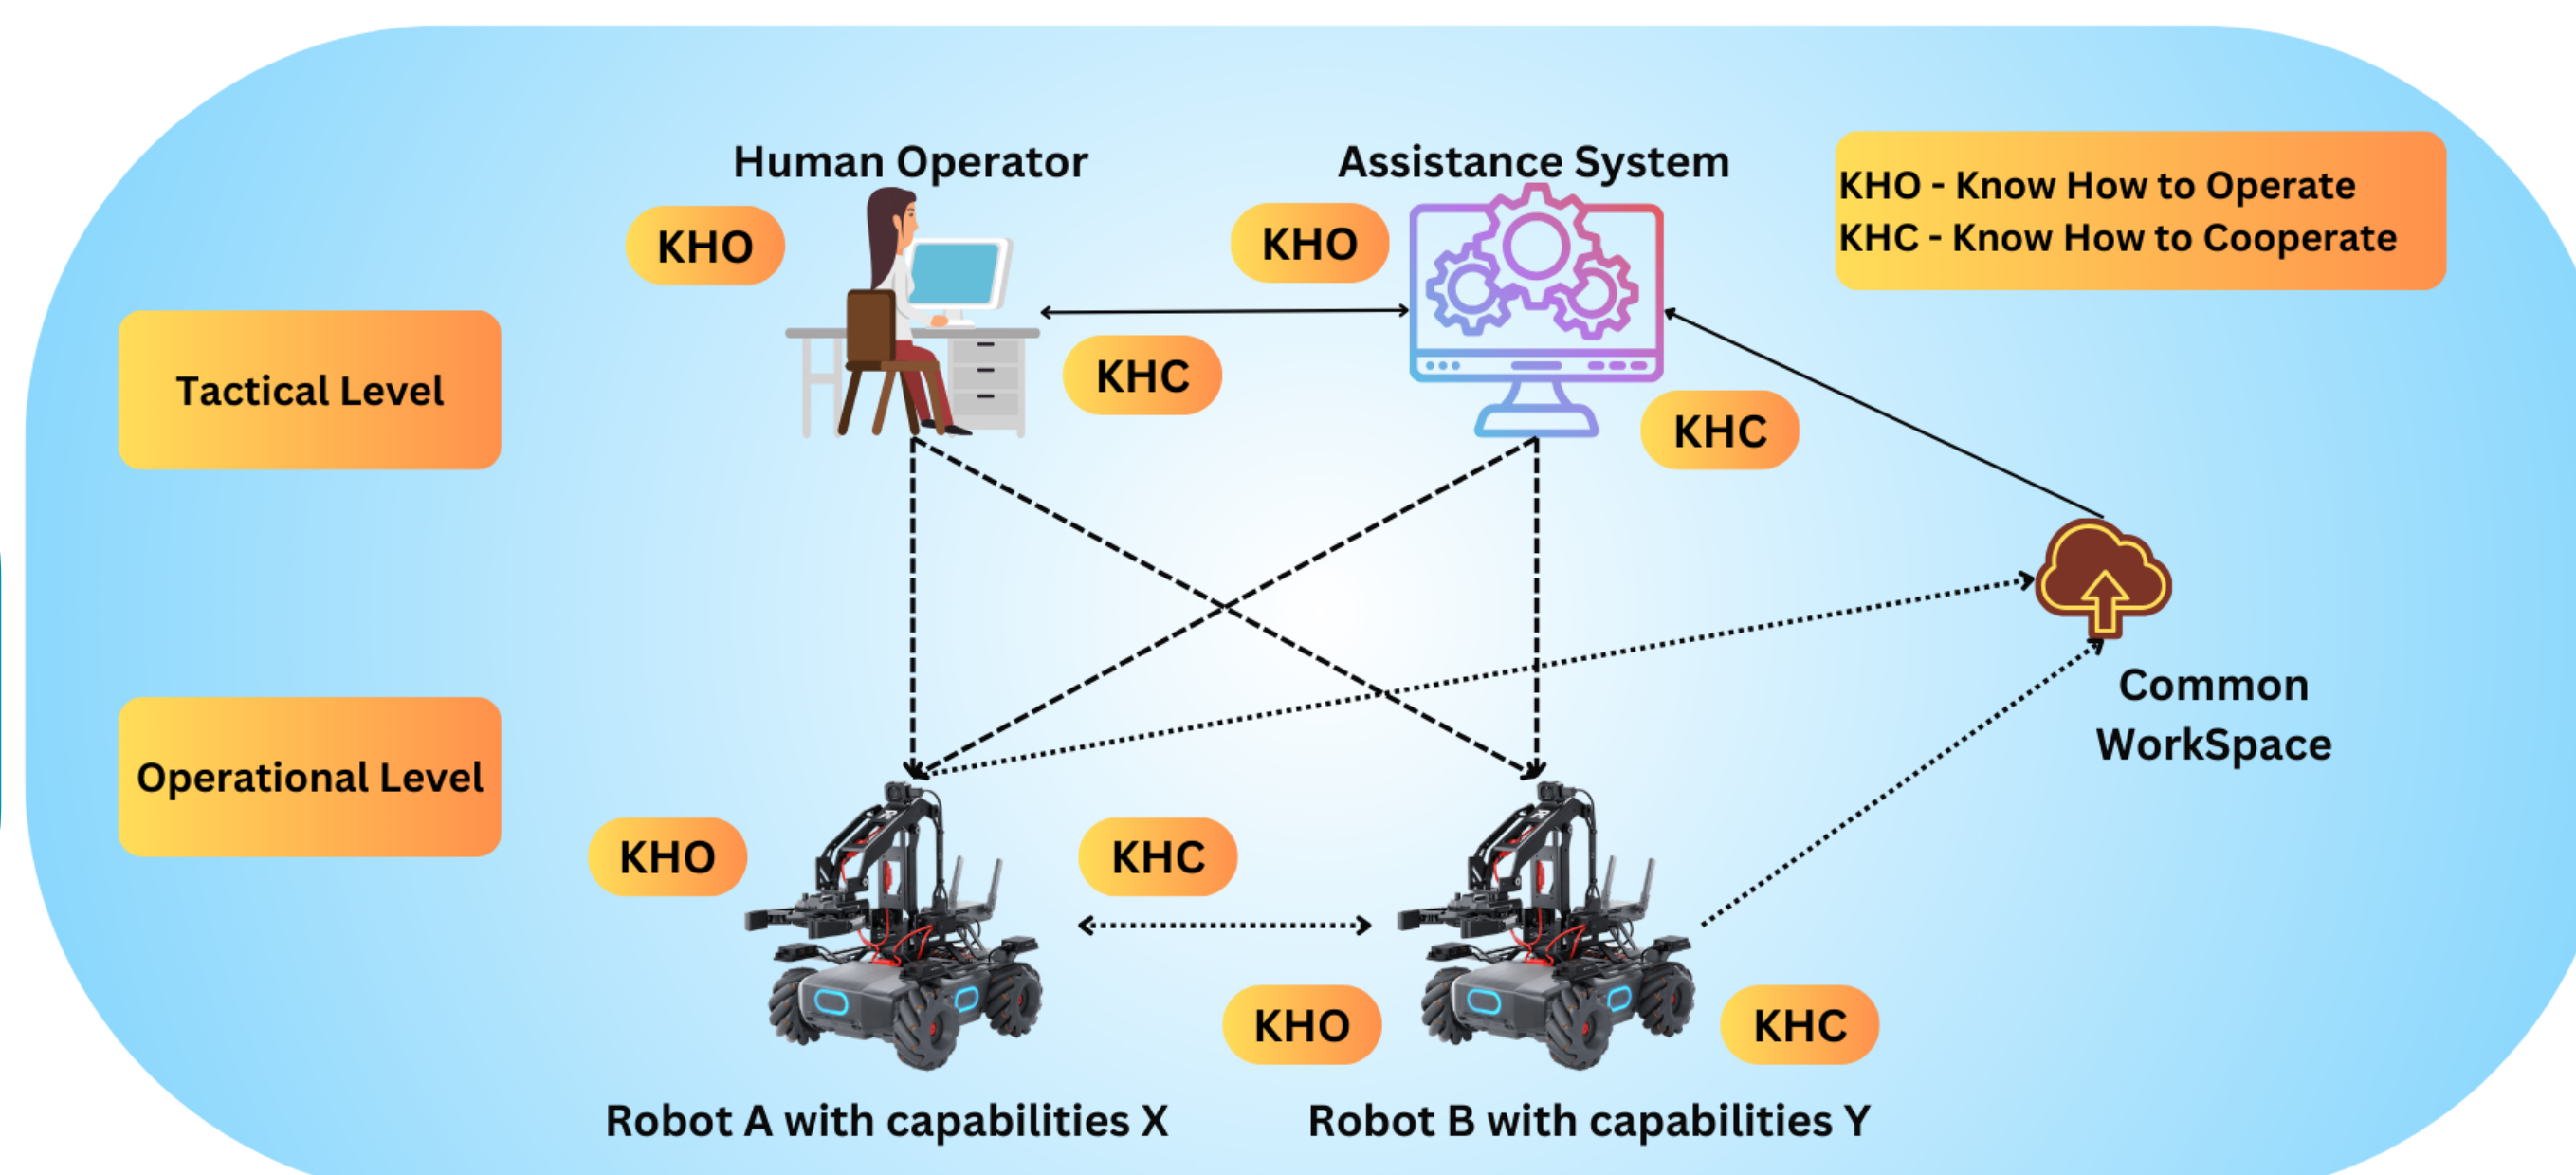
Human Operator

Assistance System

KHO - Know How to Operate
KHC - Know How to Cooperate

KHO

KHO

Tactical Level

KHC

KHC

Common WorkSpace

Operational Level

KHO

KHC

KHO

KHC

Robot A with capabilities X

Robot B with capabilities Y